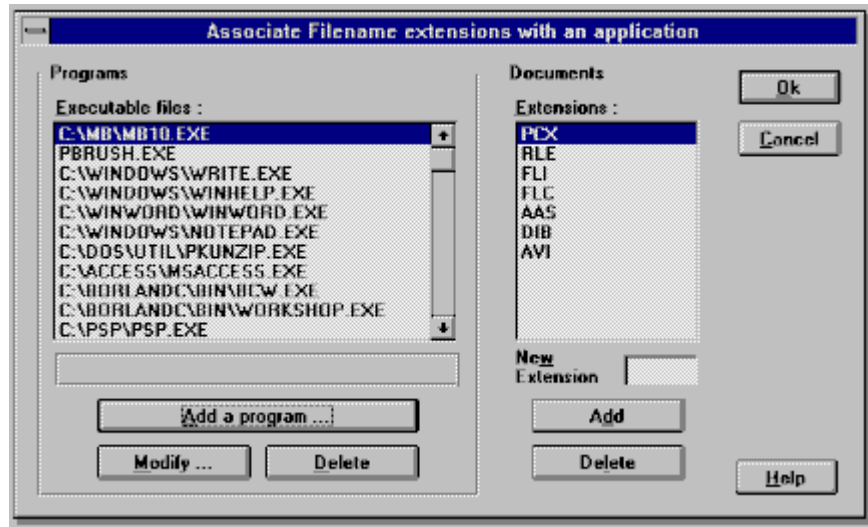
Associate Filename extensions with an application

Programs

Executable files :

C:\MB\MB10.EXE
PBRUSH.EXE
C:\WINDOWS\WRITE.EXE
C:\WINDOWS\WINHELP.EXE
C:\WINWORD\WINWORD.EXE
C:\WINDOWS\NOTEPAD.EXE
C:\DOS\UTIL\PKUNZIP.EXE
C:\ACCESS\MSACCESS.EXE
C:\BORLANDC\BIN\BCW.EXE
C:\BORLANDC\BIN\WORKSHOP.EXE
C:\PSP\PSP.EXE

Add a program ...

Modify ...

Delete

Documents

Extensions :

PCX
RLE
FLI
FLC
AAS
DIB
AVI

New Extension

Add

Delete

Ok

Cancel

Help